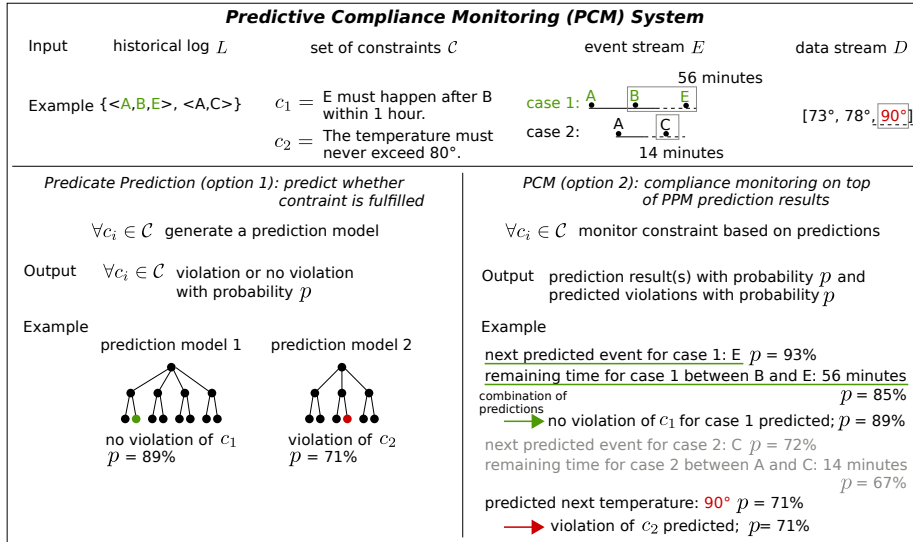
**Predictive Compliance Monitoring (PCM) System**

Input historical log $L$ set of constraints $\mathcal{C}$ event stream $E$ data stream $D$

Example {<A,B,E>, <A,C>}

$c_1 =$ E must happen after B within 1 hour.

$c_2 =$ The temperature must never exceed 80°.

56 minutes

case 1: A B E

case 2: A C

14 minutes

[73°, 78°, 90°]

Predicate Prediction (option 1): predict whether contraint is fulfilled

$\forall c_i \in \mathcal{C}$ generate a prediction model

Output $\forall c_i \in \mathcal{C}$ violation or no violation with probability $p$

Example

prediction model 1 prediction model 2

no violation of $c_1$
$p$ = 89%

violation of $c_2$
$p$ = 71%

PCM (option 2): compliance monitoring on top of PPM prediction results

$\forall c_i \in \mathcal{C}$ monitor constraint based on predictions

Output prediction result(s) with probability $p$ and predicted violations with probability $p$

Example

next predicted event for case 1: E $p$ = 93%
remaining time for case 1 between B and E: 56 minutes $p$ = 85%

combination of predictions

no violation of $c_1$ for case 1 predicted; $p$ = 89%

next predicted event for case 2: C $p$ = 72%
remaining time for case 2 between A and C: 14 minutes $p$ = 67%

predicted next temperature: 90° $p$ = 71%

violation of $c_2$ predicted; $p$= 71%